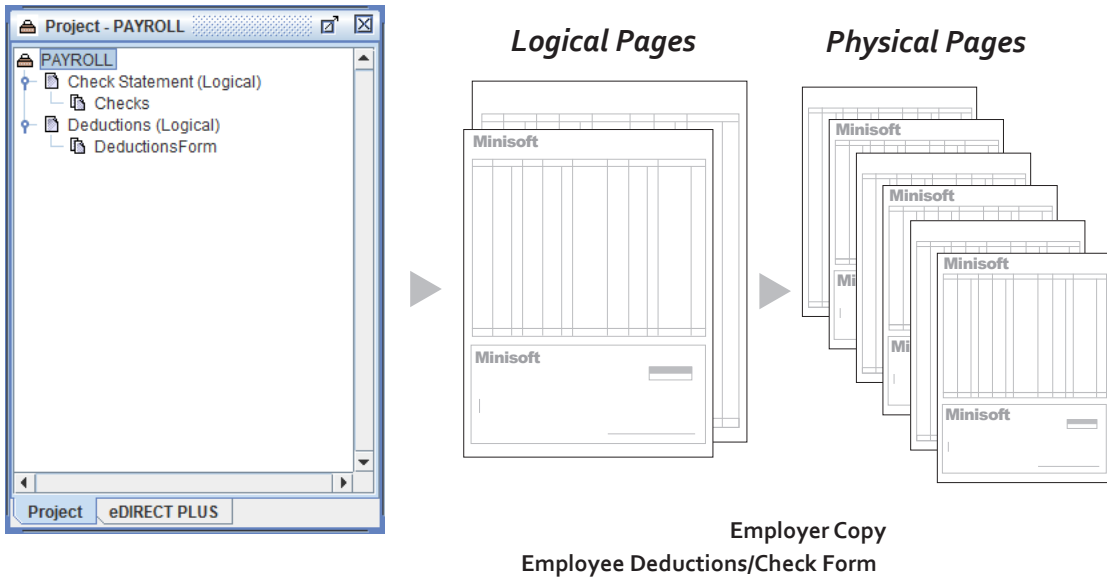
Project - PAYROLL

PAYROLL
Check Statement (Logical)
Checks
Deductions (Logical)
DeductionsForm

Project
eDIRECT PLUS

Logical Pages

Minisoft

Minisoft

Physical Pages

Minisoft
Minisoft
Mi
Mi
Minisoft
Minisoft

Employer Copy
Employee Deductions/Check Form